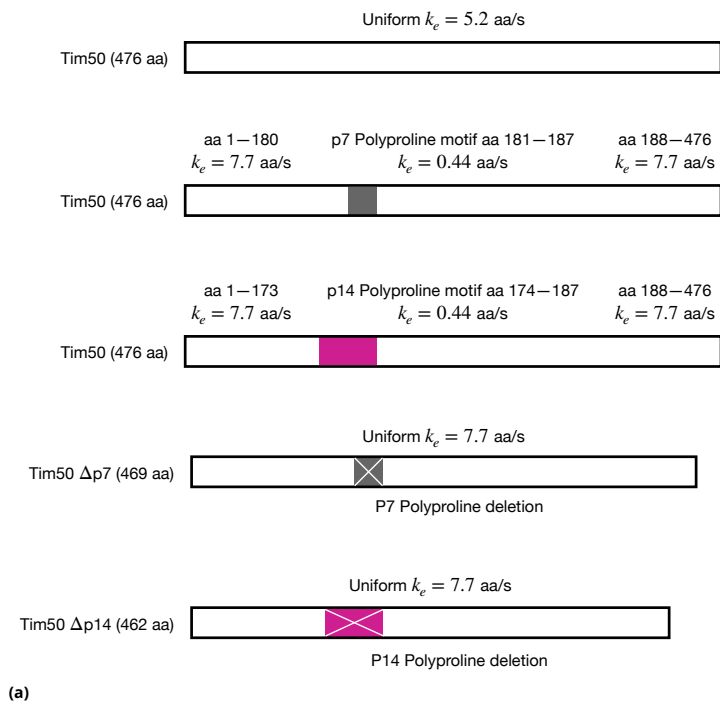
Uniform $k_e = 5.2$ aa/s

Tim50 (476 aa)

aa 1—180
$k_e = 7.7$ aa/s

p7 Polyproline motif aa 181—187
$k_e = 0.44$ aa/s

aa 188—476
$k_e = 7.7$ aa/s

Tim50 (476 aa)

aa 1—173
$k_e = 7.7$ aa/s

p14 Polyproline motif aa 174—187
$k_e = 0.44$ aa/s

aa 188—476
$k_e = 7.7$ aa/s

Tim50 (476 aa)

Uniform $k_e = 7.7$ aa/s

Tim50 Δp7 (469 aa)

P7 Polyproline deletion

Uniform $k_e = 7.7$ aa/s

Tim50 Δp14 (462 aa)

P14 Polyproline deletion

(a)